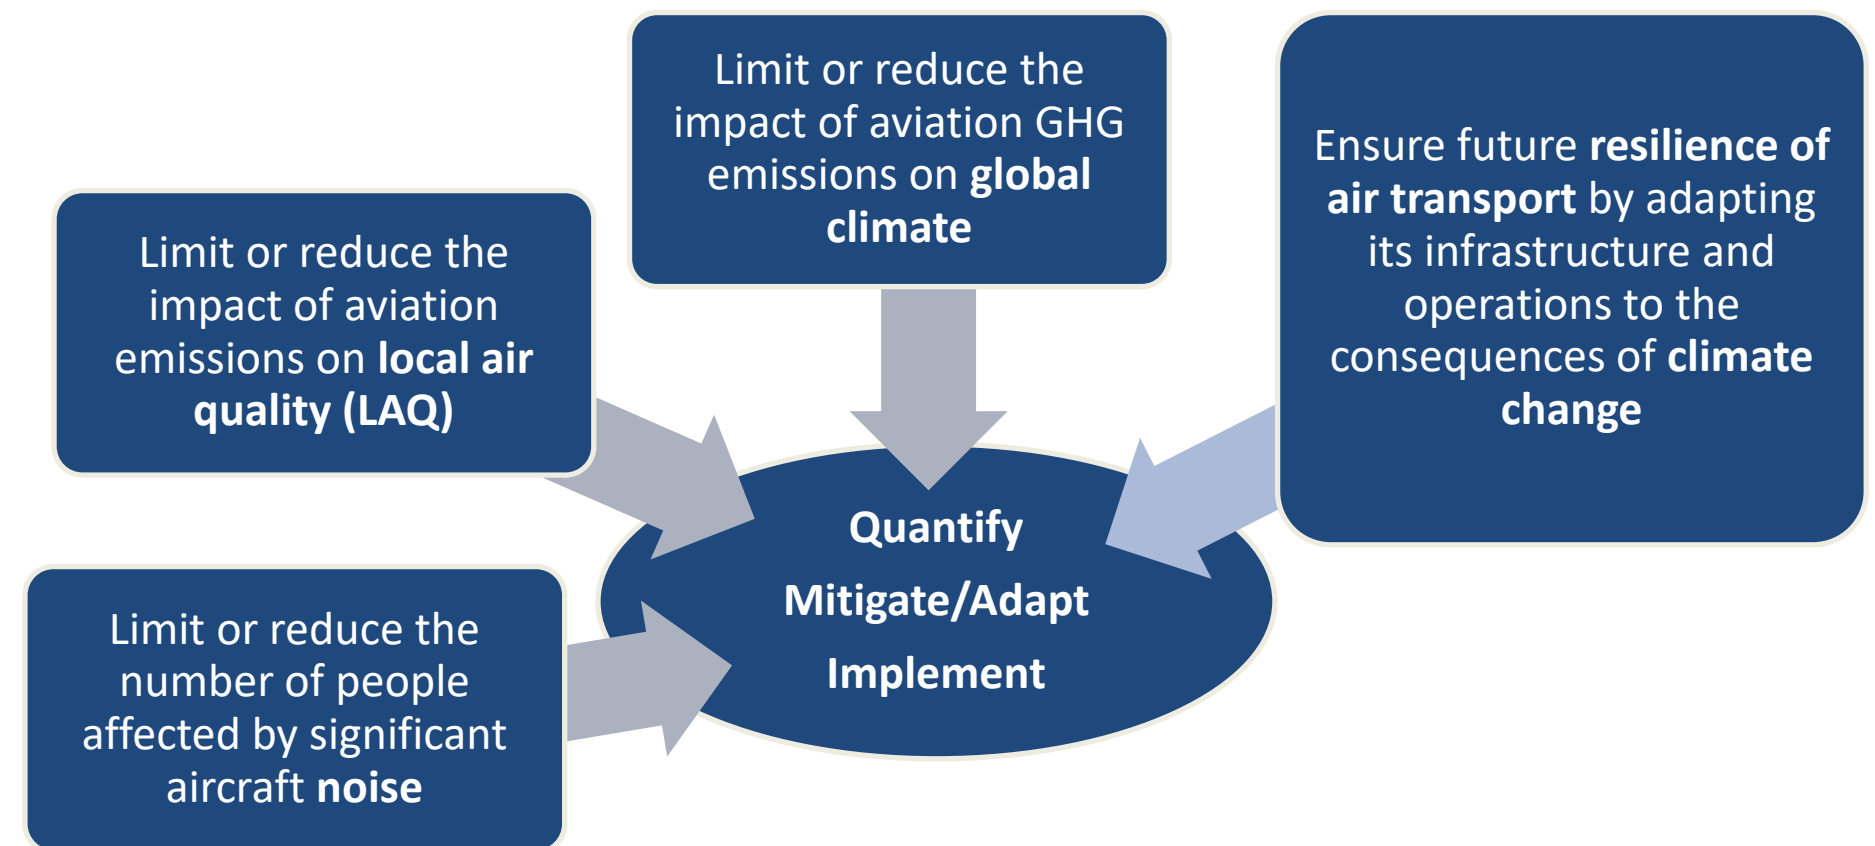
Limit or reduce the impact of aviation GHG emissions on global climate

Ensure future resilience of air transport by adapting its infrastructure and operations to the consequences of climate change

Limit or reduce the impact of aviation emissions on local air quality (LAQ)

Quantify

Mitigate/Adapt

Implement

Limit or reduce the number of people affected by significant aircraft noise